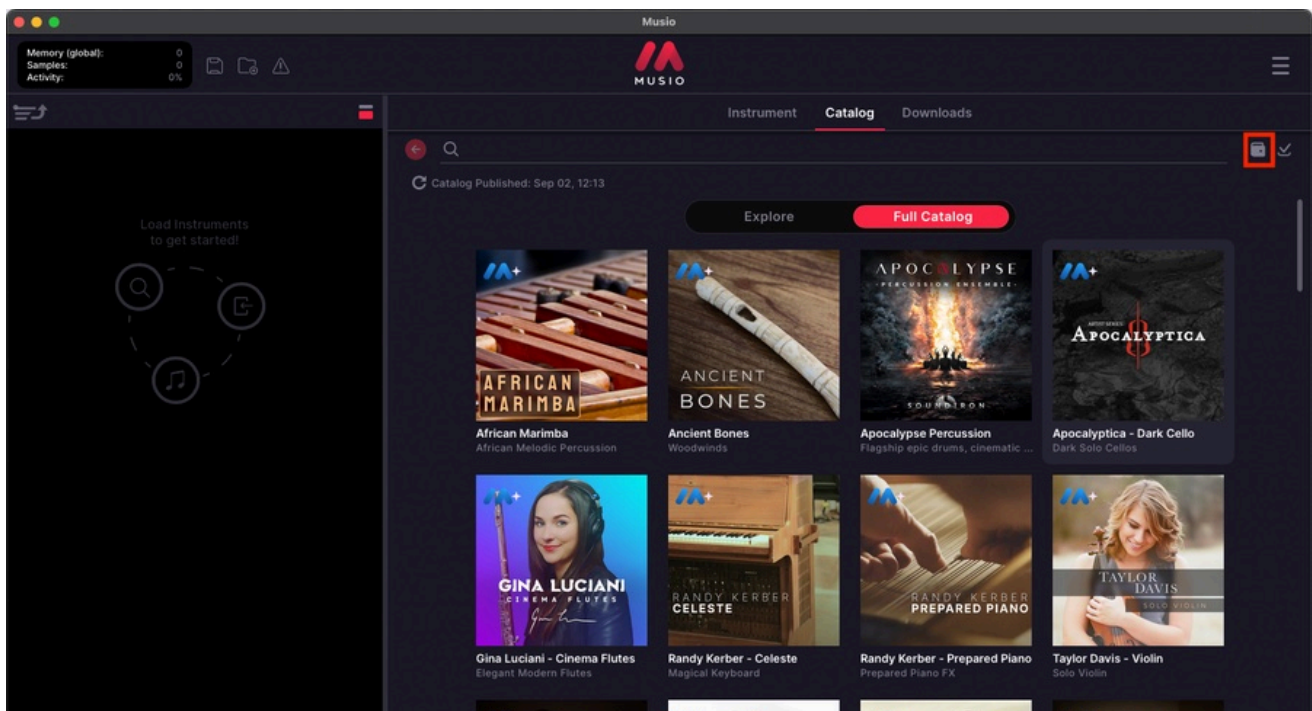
Musio

Memory (global): 0
Samples: 0
Activity: 0%

MUSIO

Load Instruments to get started!

Instrument Catalog Downloads

Catalog Published: Sep 02, 12:13

Explore Full Catalog

AFRICAN MARIMBA
African Marimba
African Melodic Percussion

ANCIENT BONES
Ancient Bones
Woodwinds

APOCALYPSE PERCUSSION ENSEMBLE
SOUNDIRON
Apocalypse Percussion
Flagship epic drums, cinematic ...

APOCALYPTICA
Apocalyptica - Dark Cello
Dark Solo Cellos

GINA LUCIANI CINEMA FLUTES
Gina Luciani - Cinema Flutes
Elegant Modern Flutes

RANDY KERBER CELESTE
Randy Kerber - Celeste
Magical Keyboard

RANDY KERBER PREPARED PIANO
Randy Kerber - Prepared Piano
Prepared Piano FX

TAYLOR DAVIS SOLO VIOLIN
Taylor Davis - Violin
Solo Violin